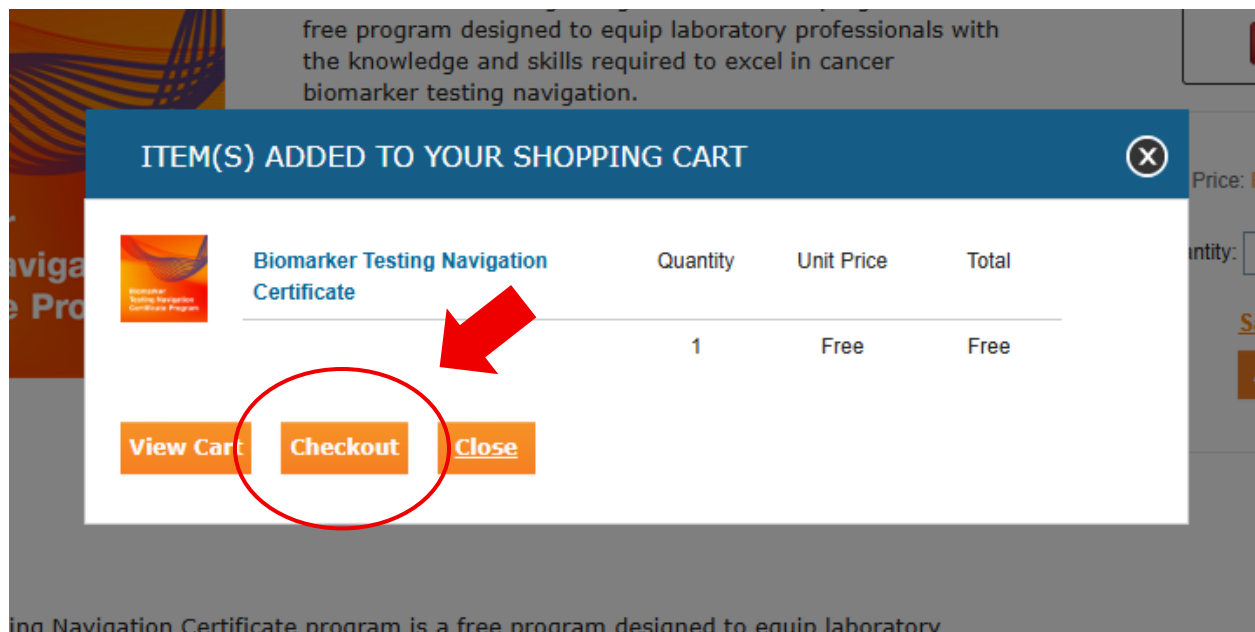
free program designed to equip laboratory professionals with the knowledge and skills required to excel in cancer biomarker testing navigation.

ITEM(S) ADDED TO YOUR SHOPPING CART

Biomarker Testing Navigation Certificate Program

| | Biomarker Testing Navigation Certificate | Quantity | Unit Price | Total |
|---|---|---|---|---|
| | | 1 | Free | Free |

View Cart Checkout Close

Price:

ntity:

avig
e Pro

ing Navigation Certificate program is a free program designed to equip laboratory